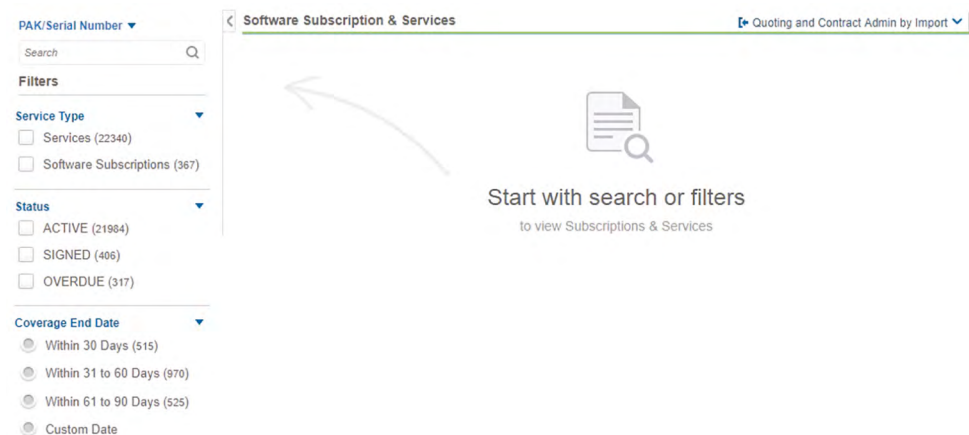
PAK/Serial Number

Search

Filters

Service Type

Services (22340)

Software Subscriptions (367)

Status

ACTIVE (21984)

SIGNED (406)

OVERDUE (317)

Coverage End Date

Within 30 Days (515)

Within 31 to 60 Days (970)

Within 61 to 90 Days (525)

Custom Date

Software Subscription & Services

Quoting and Contract Admin by Import

Start with search or filters

to view Subscriptions & Services